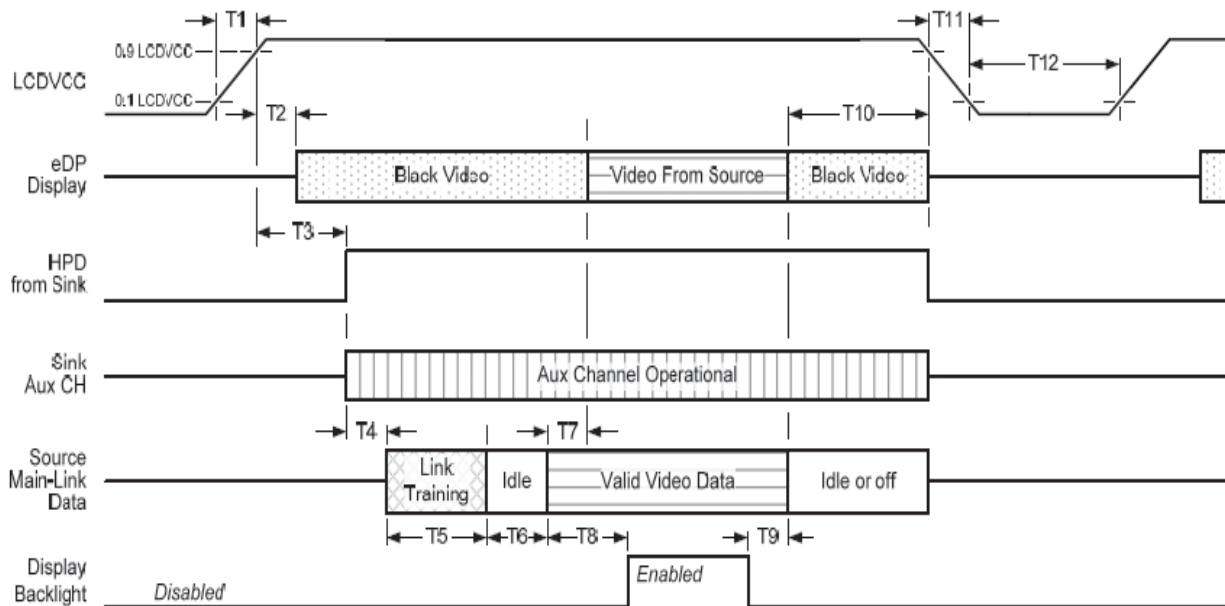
T1
0.9 LCDVCC
0.1 LCDVCC
LCDVCC
T2
T11
T12
T10
eDP Display
Black Video
Video From Source
Black Video
T3
HPD from Sink
Sink Aux CH
Aux Channel Operational
T4
T7
Source Main-Link Data
Link Training
Idle
Valid Video Data
Idle or off
T5
T6
T8
T9
Display Backlight
Disabled
Enabled